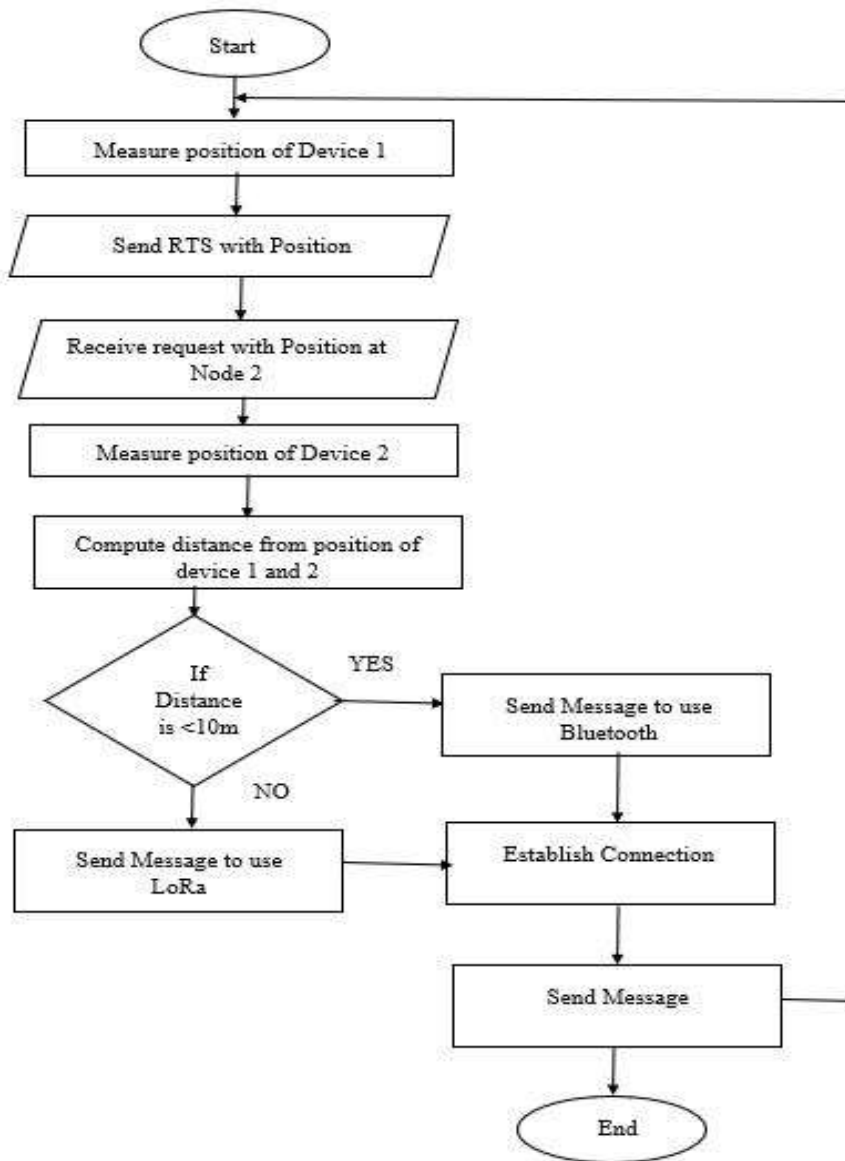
Start

Measure position of Device 1

Send RTS with Position

Receive request with Position at Node 2

Measure position of Device 2

Compute distance from position of device 1 and 2

If Distance is <10m

YES

Send Message to use Bluetooth

NO

Send Message to use LoRa

Establish Connection

Send Message

End